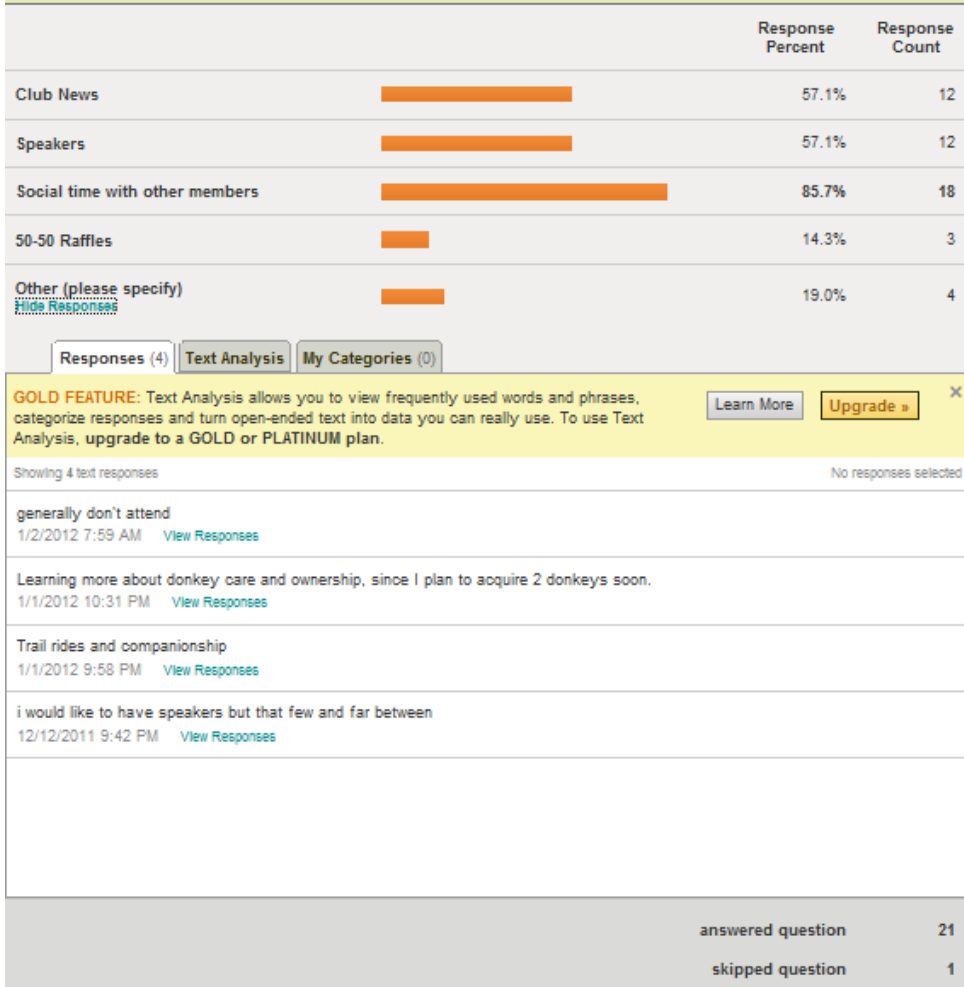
| | Response Percent | Response Count |
|---|---|---|
| Club News | 57.1% | 12 |
| Speakers | 57.1% | 12 |
| Social time with other members | 85.7% | 18 |
| 50-50 Raffles | 14.3% | 3 |
| Other (please specify) Hide Responses | 19.0% | 4 |

Responses (4) Text Analysis My Categories (0)

GOLD FEATURE: Text Analysis allows you to view frequently used words and phrases, categorize responses and turn open-ended text into data you can really use. To use Text Analysis, upgrade to a GOLD or PLATINUM plan.

Learn More Upgrade »

×

Showing 4 text responses

No responses selected

generally don't attend
1/2/2012 7:59 AM View Responses

Learning more about donkey care and ownership, since I plan to acquire 2 donkeys soon.
1/1/2012 10:31 PM View Responses

Trail rides and companionship
1/1/2012 9:58 PM View Responses

i would like to have speakers but that few and far between
12/12/2011 9:42 PM View Responses

answered question 21

skipped question 1